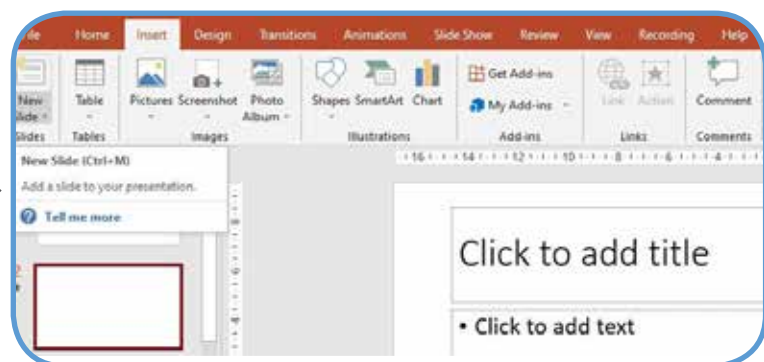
ile Home Insert Design Transitions Animations Slide Show Review View Recording Help

New Slide
Slides

Table
Tables

Pictures Screenshot Photo Album
Images

Shapes SmartArt Chart
Illustrations

Get Add-ins
My Add-ins
Add-ins

Link Action
Links

Comment
Comments

New Slide (Ctrl+M)
Add a slide to your presentation.
Tell me more

16 14 12 10 8 6 4

Click to add title

• Click to add text